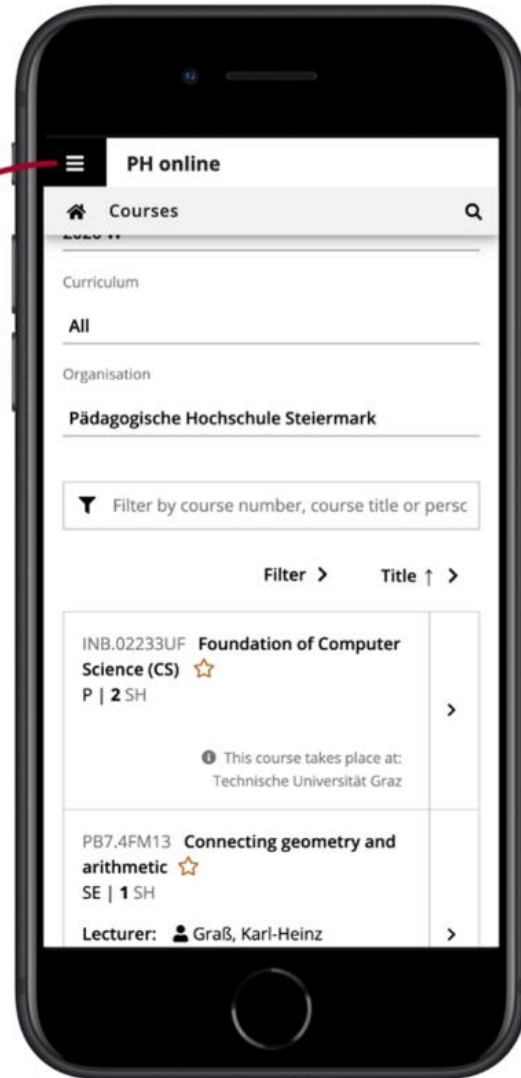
PH online

Courses

2020 W

Curriculum

All

Organisation

Pädagogische Hochschule Steiermark

Filter by course number, course title or persc

Filter >

Title ↑ >

INB.02233UF Foundation of Computer Science (CS)
P | 2 SH

This course takes place at: Technische Universität Graz

PB7.4FM13 Connecting geometry and arithmetic
SE | 1 SH

Lecturer: Graß, Karl-Heinz